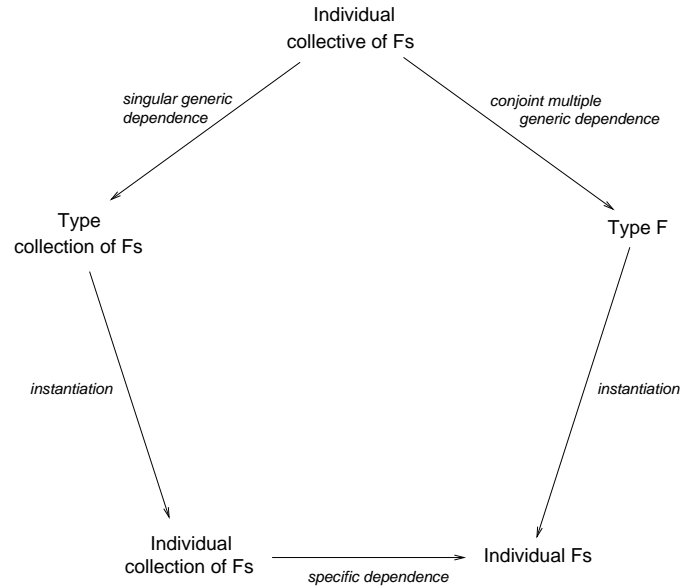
Individual
collective of Fs

singular generic dependence

conjoint multiple generic dependence

Type
collection of Fs

Type F

instantiation

instantiation

Individual
collection of Fs

Individual Fs

specific dependence